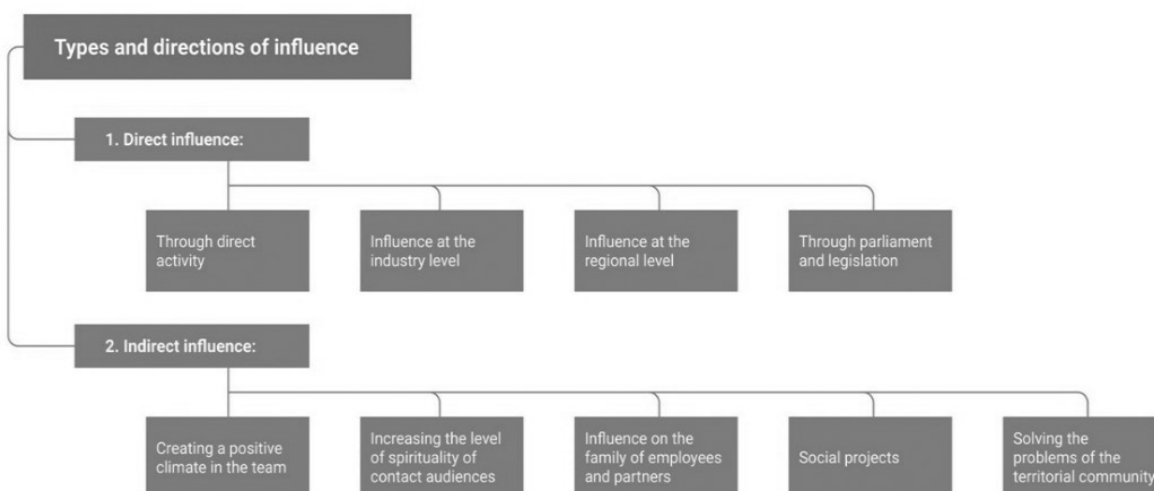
Types and directions of influence

1. Direct influence:

Through direct activity

Influence at the industry level

Influence at the regional level

Through parliament and legislation

2. Indirect influence:

Creating a positive climate in the team

Increasing the level of spirituality of contact audiences

Influence on the family of employees and partners

Social projects

Solving the problems of the territorial community